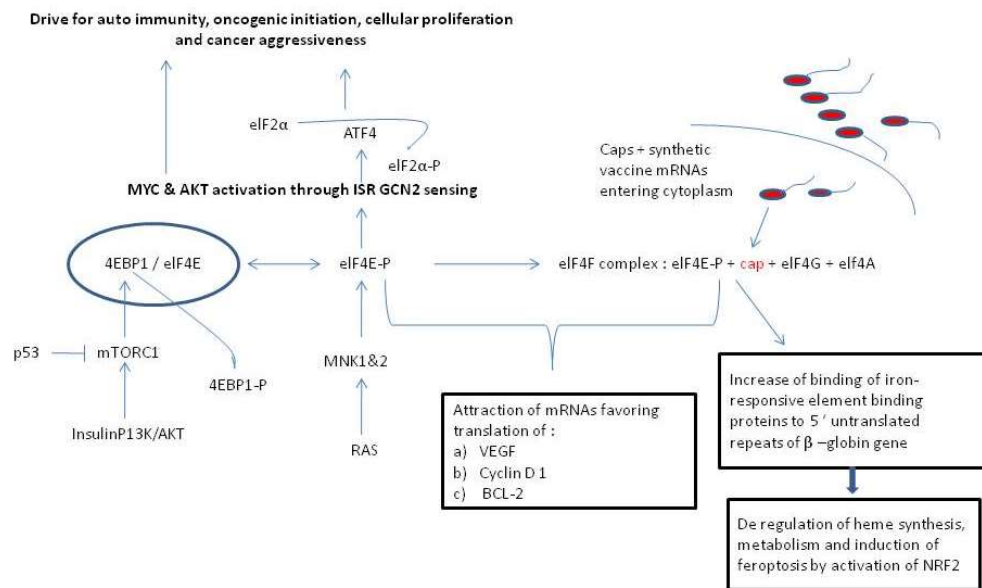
Drive for auto immunity, oncogenic initiation, cellular proliferation and cancer aggressiveness

elF2α

ATF4

elF2α-P

MYC & AKT activation through ISR GCN2 sensing

Caps + synthetic vaccine mRNAs entering cytoplasm

4EBP1 / elF4E

elF4E-P

elF4F complex : elF4E-P + cap + elF4G + elf4A

p53

mTORC1

4EBP1-P

MNK1&2

InsulinP13K/AKT

RAS

Attraction of mRNAs favoring translation of :
a) VEGF
b) Cyclin D 1
c) BCL-2

Increase of binding of iron-responsive element binding proteins to 5 ′ untranslated repeats of β −globin gene

De regulation of heme synthesis, metabolism and induction of feroptosis by activation of NRF2